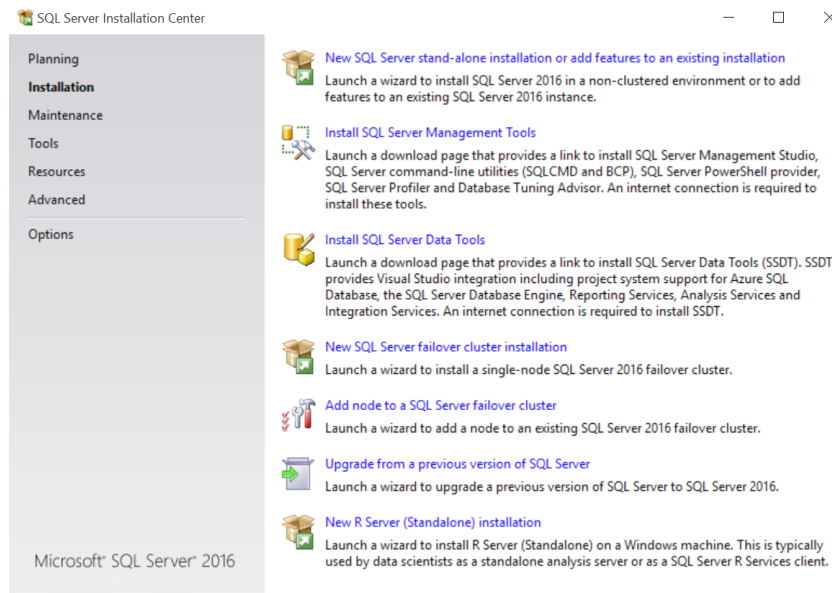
SQL Server Installation Center

Planning
Installation
Maintenance
Tools
Resources
Advanced
Options

Microsoft® SQL Server® 2016

New SQL Server stand-alone installation or add features to an existing installation
Launch a wizard to install SQL Server 2016 in a non-clustered environment or to add features to an existing SQL Server 2016 instance.

Install SQL Server Management Tools
Launch a download page that provides a link to install SQL Server Management Studio, SQL Server command-line utilities (SQLCMD and BCP), SQL Server PowerShell provider, SQL Server Profiler and Database Tuning Advisor. An internet connection is required to install these tools.

Install SQL Server Data Tools
Launch a download page that provides a link to install SQL Server Data Tools (SSDT). SSDT provides Visual Studio integration including project system support for Azure SQL Database, the SQL Server Database Engine, Reporting Services, Analysis Services and Integration Services. An internet connection is required to install SSDT.

New SQL Server failover cluster installation
Launch a wizard to install a single-node SQL Server 2016 failover cluster.

Add node to a SQL Server failover cluster
Launch a wizard to add a node to an existing SQL Server 2016 failover cluster.

Upgrade from a previous version of SQL Server
Launch a wizard to upgrade a previous version of SQL Server to SQL Server 2016.

New R Server (Standalone) installation
Launch a wizard to install R Server (Standalone) on a Windows machine. This is typically used by data scientists as a standalone analysis server or as a SQL Server R Services client.